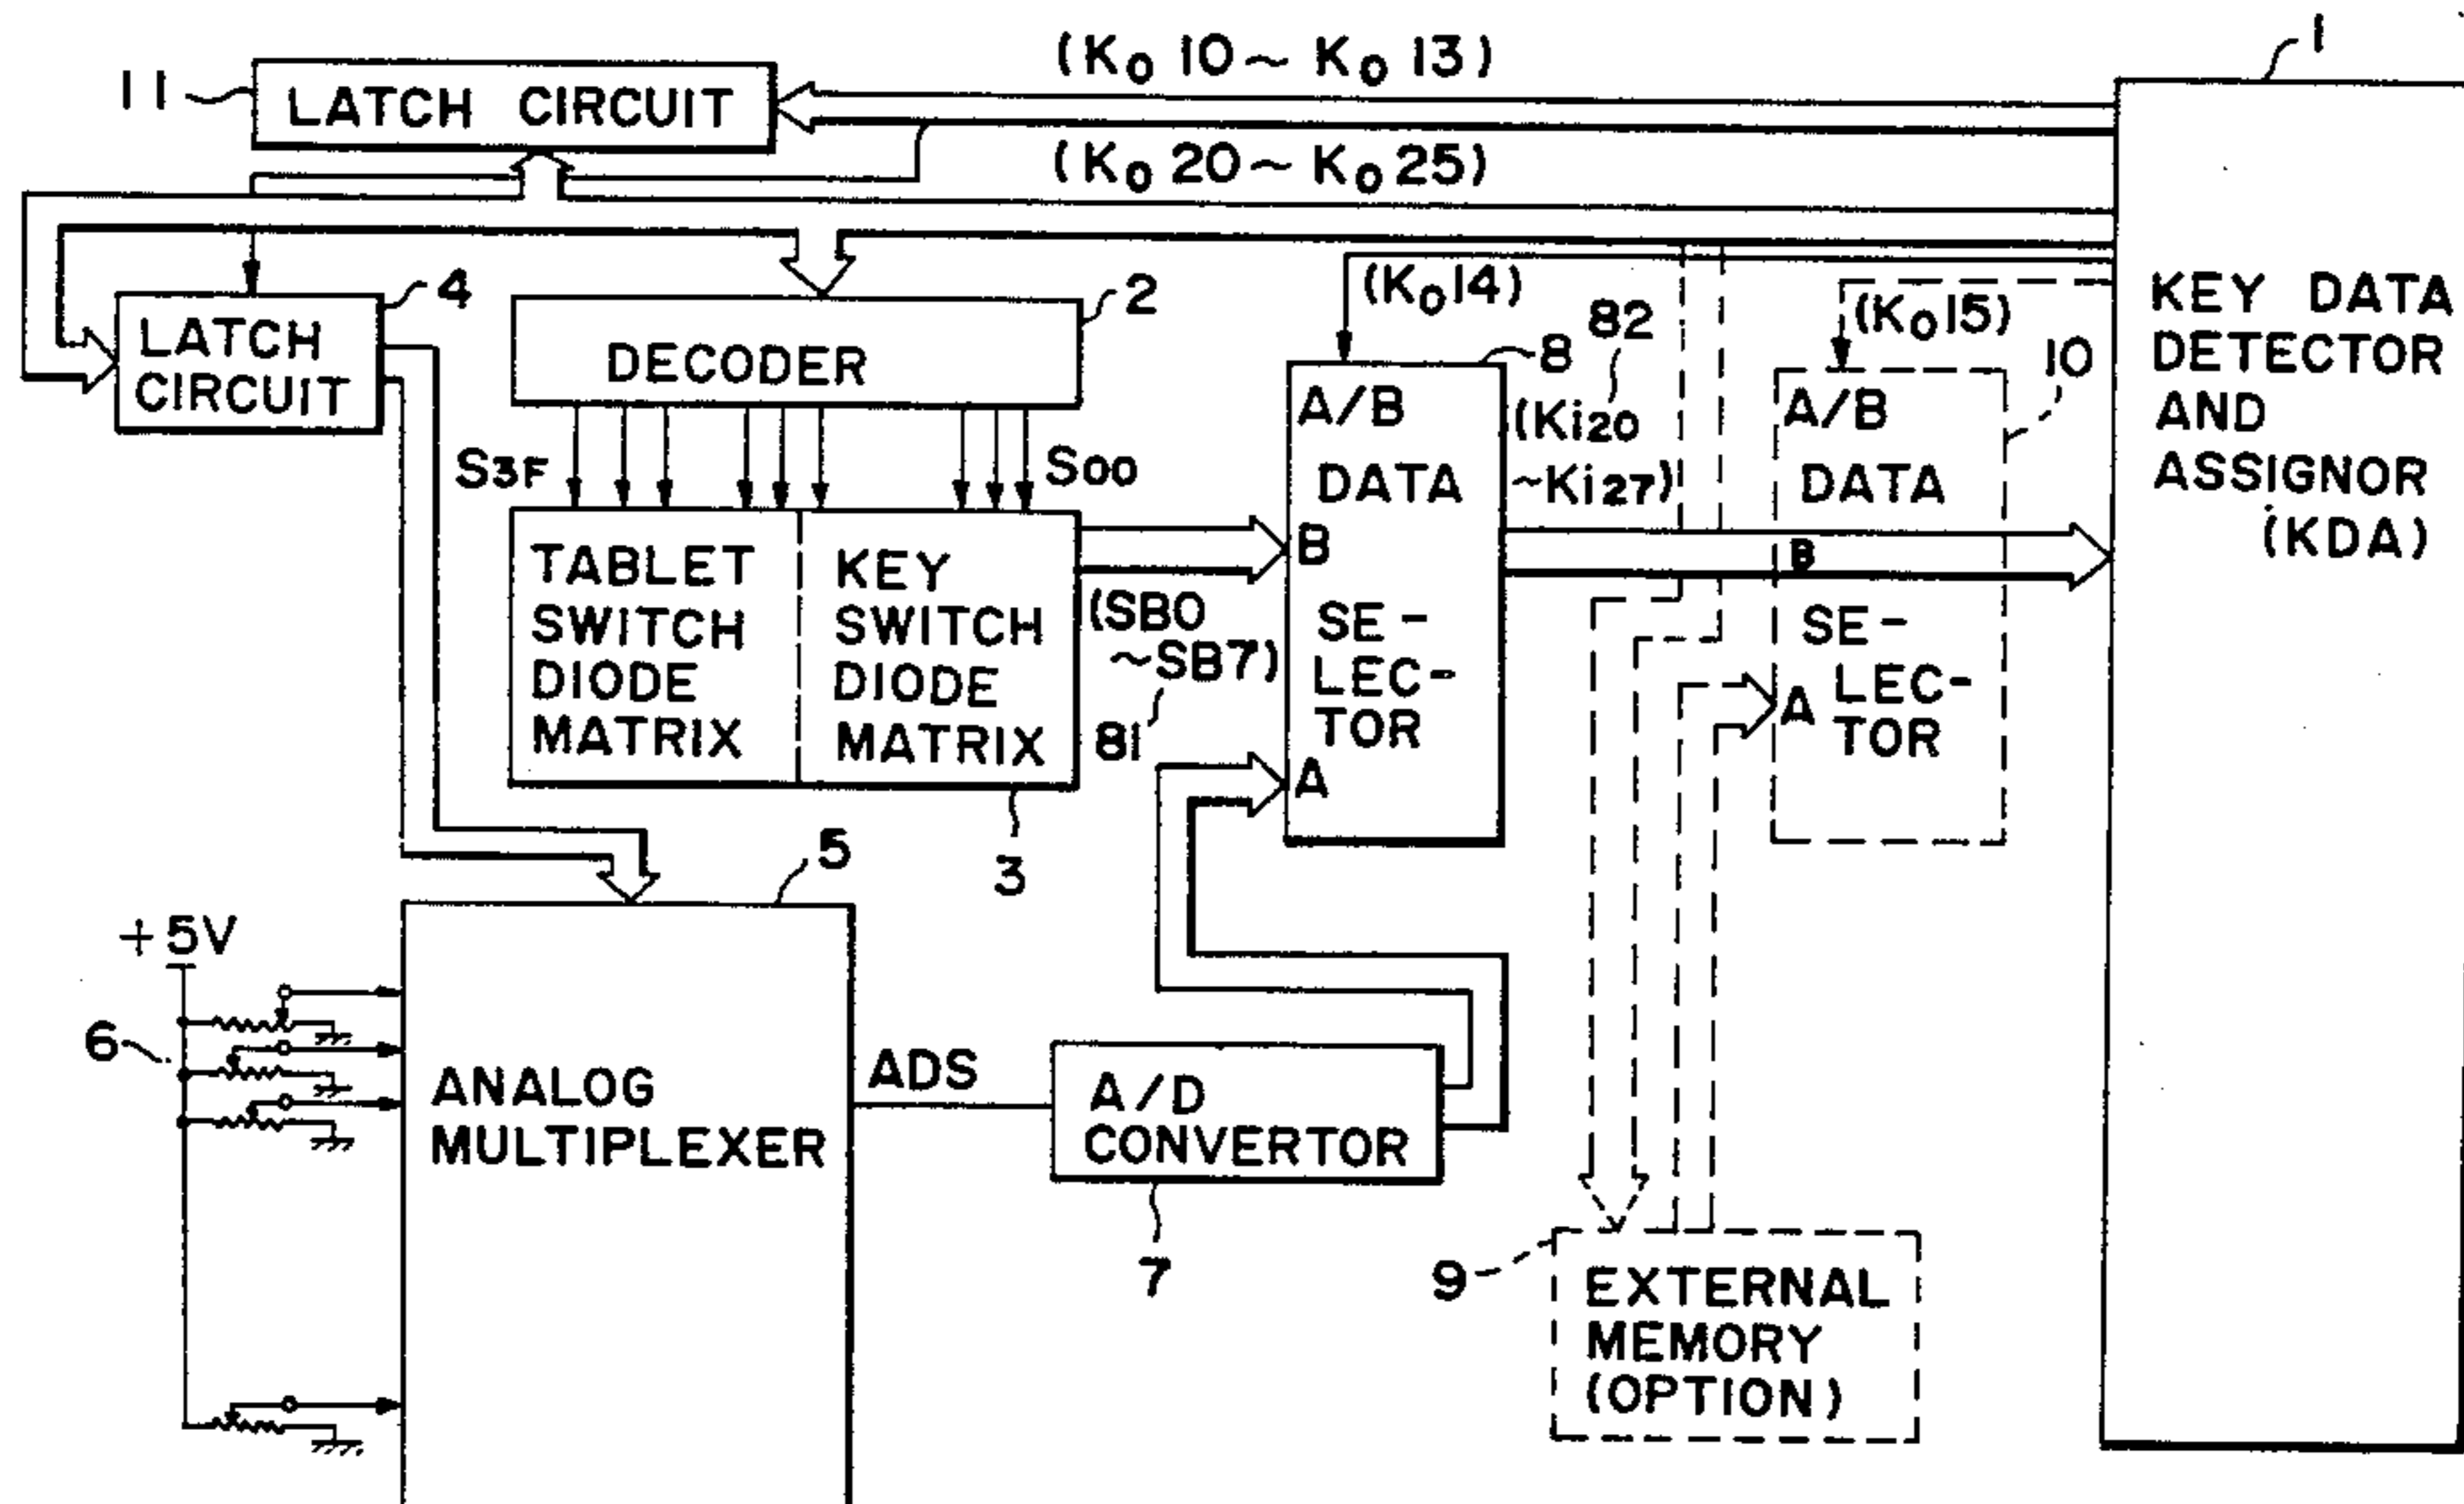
11 LATCH CIRCUIT

$(K_0 10 \sim K_0 13)$

$(K_0 20 \sim K_0 25)$

1

4 LATCH CIRCUIT

2 DECODER

$(K_0 14)$

82

8

$(K_0 15)$

10

KEY DATA DETECTOR AND ASSIGNOR (KDA)

$S_{3F}$

$S_{00}$

TABLET SWITCH DIODE MATRIX

KEY SWITCH DIODE MATRIX

(SB0 ~SB7)

81

3

A/B DATA B SE-LEC-TOR A

$(Ki_{20} \sim Ki_{27})$

A/B DATA B SE-LEC-TOR A

5

+5V

6

ANALOG MULTIPLEXER

ADS

A/D CONVERTOR

7

9

EXTERNAL MEMORY (OPTION)